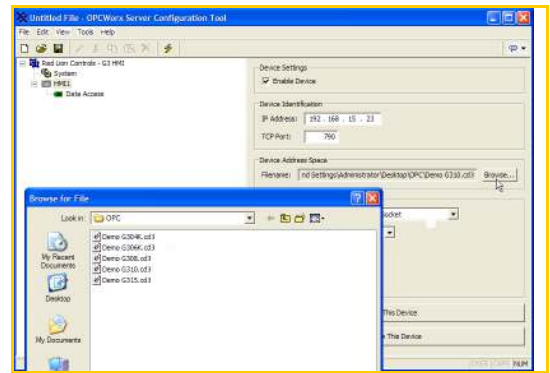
Untitled File - OPCWorx Server Configuration Tool

File Edit View Tools Help

Red Lion Controls - G3 HMI
System
HMI1
Data Access

Device Settings
Enable Device

Device Identification
IP Address: 192 . 168 . 15 . 23
TCP Port: 789

Device Address Space
Filename: nd Settings\Administrator\Desktop\OPC\Demo G310.cd3 Browse...

Browse for File

Look in: OPC

My Recent Documents
Desktop
My Documents

Demo G304K.cd3
Demo G306K.cd3
Demo G308.cd3
Demo G310.cd3
Demo G315.cd3

ocket

This Device
This Device

NUM